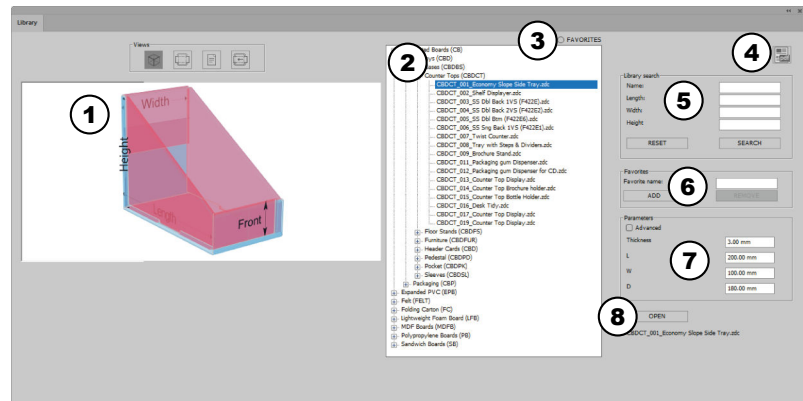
Library

Views

1

Width

Height

Length

Front

2

ed Boards (CB)
ys (CBD)
sses (CBDBS)
Counter Tops (CBDCT)
CBDCT_001_Economy Slope Side Tray.zdc
CBDCT_002_Shelf Displayer.zdc
CBDCT_003_SS Dbl Back 1VS (F422E).zdc
CBDCT_004_SS Dbl Back 2VS (F422E2).zdc
CBDCT_005_SS Dbl Btm (F422E6).zdc
CBDCT_006_SS Sng Back 1VS (F422E1).zdc
CBDCT_007_Twist Counter.zdc
CBDCT_008_Tray with Steps & Dividers.zdc
CBDCT_009_Brochure Stand.zdc
CBDCT_011_Packaging gum Dispenser.zdc
CBDCT_012_Packaging gum Dispenser for CD.zdc
CBDCT_013_Counter Top Display.zdc
CBDCT_014_Counter Top Brochure holder.zdc
CBDCT_015_Counter Top Bottle Holder.zdc
CBDCT_016_Desk Tidy.zdc
CBDCT_017_Counter Top Display.zdc
CBDCT_019_Counter Top Display.zdc
Floor Stands (CBDFS)
Furniture (CBDFUR)
Header Cards (CBD)
Pedestal (CBDPD)
Pocket (CBDPK)
Sleeves (CBDSL)
Packaging (CBP)
Expanded PVC (EPB)
Felt (FELT)
Folding Carton (FC)
Lightweight Foam Board (LFB)
MDF Boards (MDFB)
Polypropylene Boards (PB)
Sandwich Boards (SB)

3

FAVORITES

4

Library search
Name:
Length:
Width:
Height

5

RESET
SEARCH

Favorites
Favorite name:

6

ADD
REMOVE

Parameters
Advanced
Thickness
3.00 mm
L
200.00 mm
W
100.00 mm
D
180.00 mm

7

8

OPEN

CBDCT_001_Economy Slope Side Tray.zdc